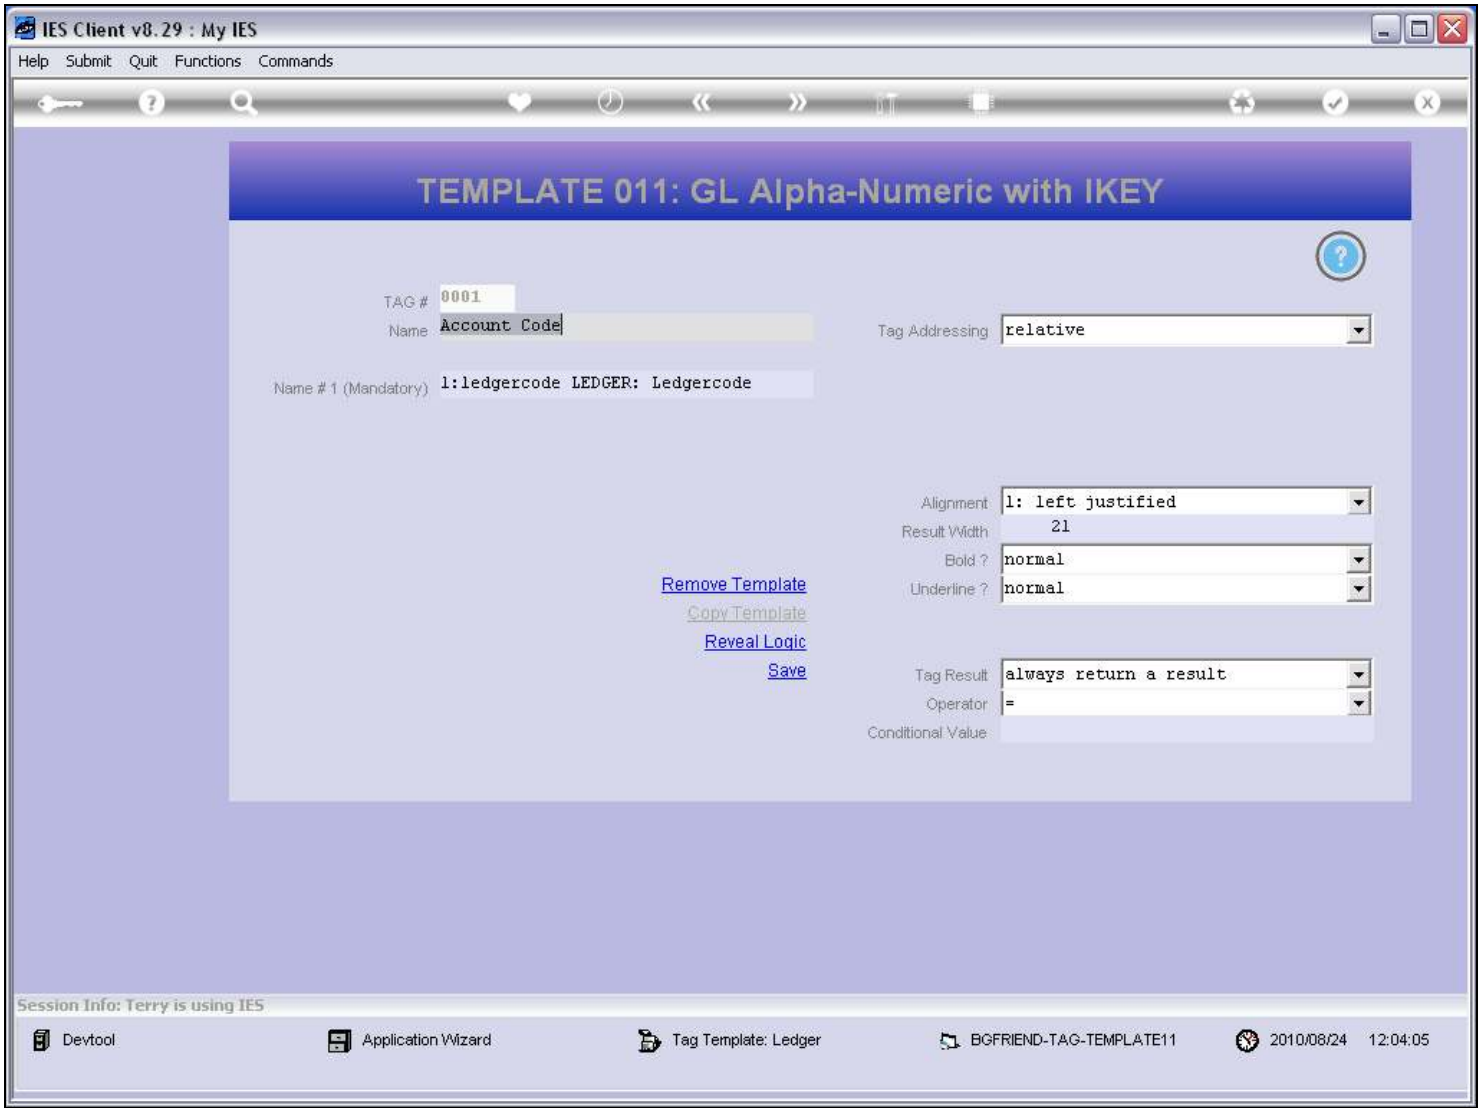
IES Client v8.29 : My IES

Help Submit Quit Functions Commands

TEMPLATE 011: GL Alpha-Numeric with IKEY

TAG # 0001
Name Account Code

Name # 1 (Mandatory) 1:ledgercode LEDGER: Ledgercode

Tag Addressing relative

Alignment 1: left justified
Result Width 21
Bold ? normal
Underline ? normal

Remove Template
Copy Template
Reveal Logic
Save

Tag Result always return a result
Operator =
Conditional Value

Session Info: Terry is using IES

Devtool Application Wizard Tag Template: Ledger BGFRIEND-TAG-TEMPLATE11 2010/08/24 12:04:05